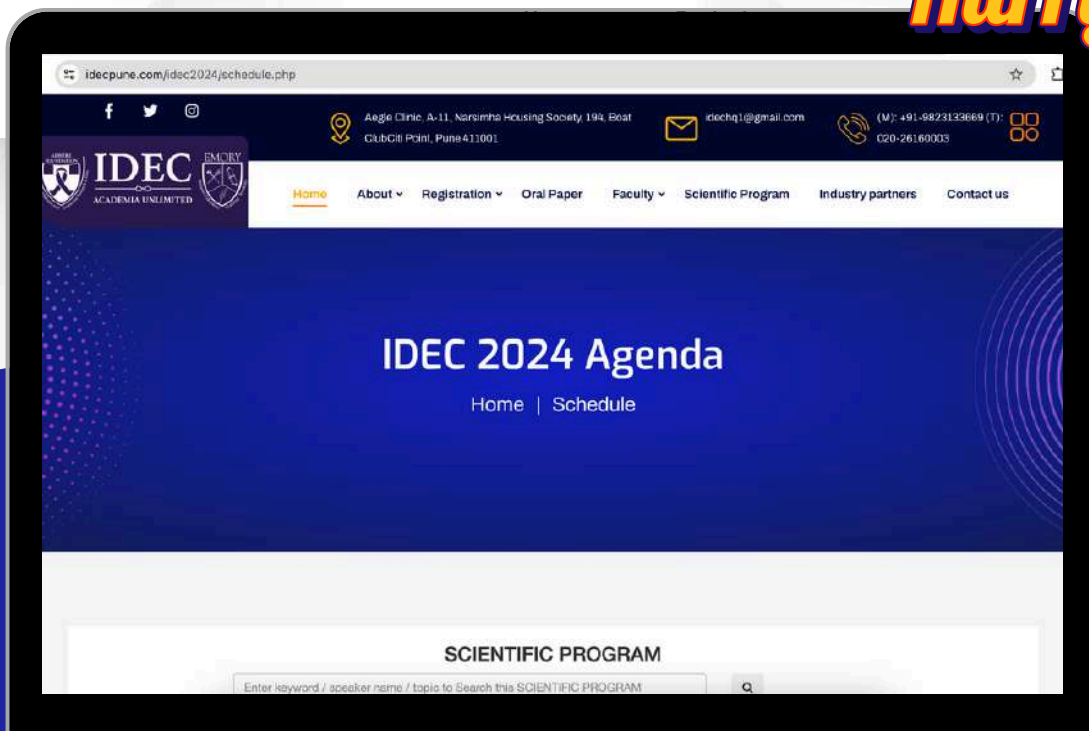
idecpune.com/idec2024/schedule.php

Aegle Clinic, A-11, Narsimha Housing Society, 199, Boat ClubCiti Point, Pune 411001

idechq1@gmail.com

(M): +91-9823133669 (T): 020-26160003

IDEC
ACADEMIA UNLIMITED
EMORY

Home About Registration Oral Paper Faculty Scientific Program Industry partners Contact us

IDEC 2024 Agenda

Home | Schedule

SCIENTIFIC PROGRAM

Enter keyword / speaker name / topic to Search this SCIENTIFIC PROGRAM